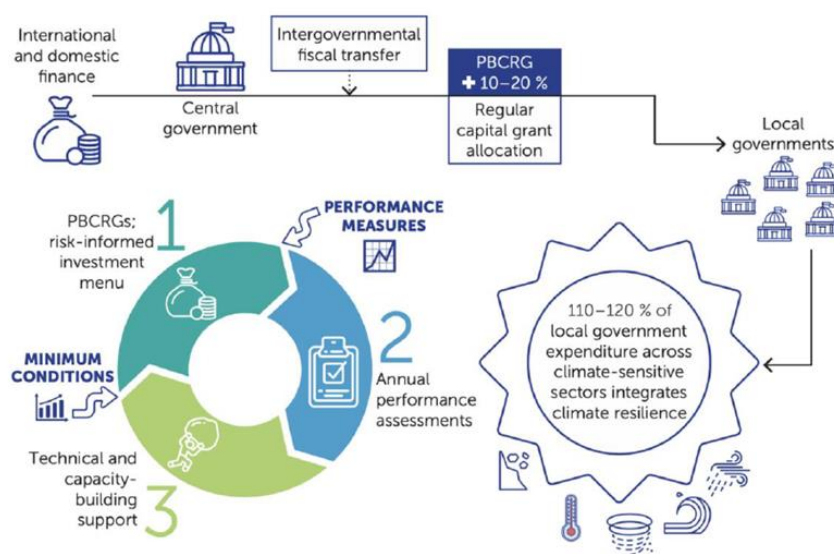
International and domestic finance

Central government

Intergovernmental fiscal transfer

PBCRG
+ 10–20 %

Regular capital grant allocation

Local governments

PBCRGs; risk-informed investment menu

1

PERFORMANCE MEASURES

2

Annual performance assessments

MINIMUM CONDITIONS

Technical and capacity-building support

3

110–120 % of local government expenditure across climate-sensitive sectors integrates climate resilience